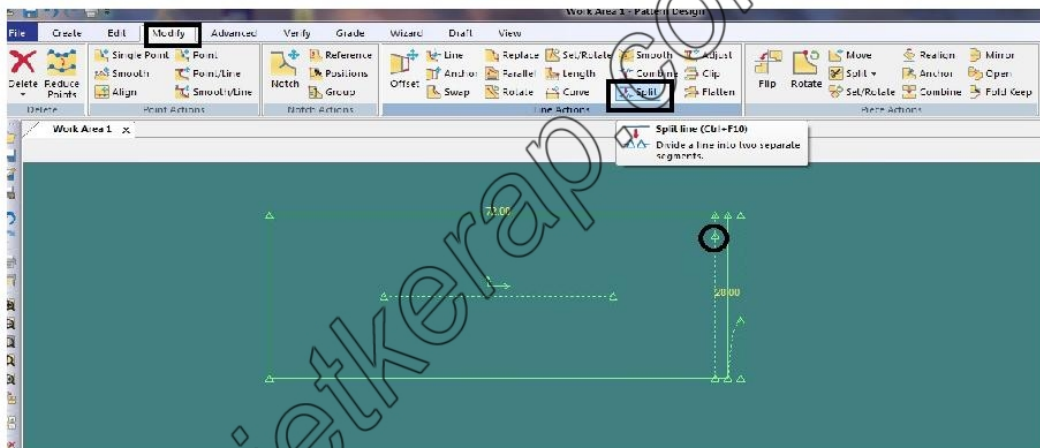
Work Area 1 - Pattern Design

File Create Edit Modify Advanced Verify Grade Wizard Draft View

Delete Reduce Points
Delete
Single Point Smooth Align
Point Point/Line Smooth/Line
Point Actions
Notch
Reference Positions Group
Notch Actions
Offset
Line Anchor Swap
Replace Parallel Rotate
Set/Rotate Length Curve
Smooth Combine Split
Adjust Clip Flatten
Line Actions
Flip Rotate
Move Split Set/Rotate
Realign Anchor Combine
Mirror Open Fold Keep
Piece Actions

Work Area 1 x

Split line (Ctrl+F10)
Divide a line into two separate segments.

73.00
20.00

sietkerap.com